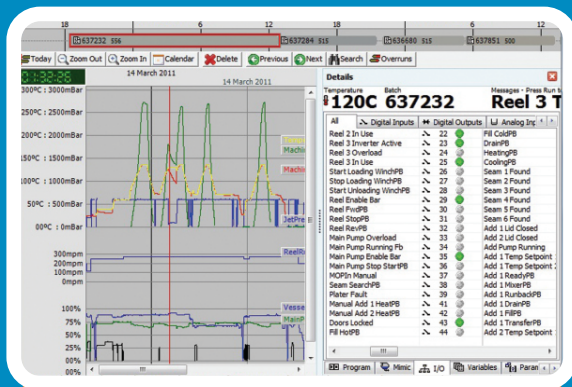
18 6 12 18 6 12

637232 556 637284 515 636680 515 637851 500

Today Zoom Out Zoom In Calendar Delete Previous Next Right Search Overruns

14 March 2011

14 March 2011

300ºC : 3000mBar

250ºC : 2500mBar

200ºC : 2000mBar

150ºC : 1500mBar

100ºC : 1000mBar

50ºC : 500mBar

00ºC : 0mBar

300mpm

200mpm

100mpm

0mpm

100%

75%

50%

25%

0%

Machi

Machi

JetPre

ReelR

Vesse

MainP

Details

Temperature Batch Messages - Press Run t

120C 637232 Reel 3 T

All Digital Inputs Digital Outputs Analog Inp

| | | | |
|---|---|---|---|
| Reel 2 In Use | 22 | | Fill ColdPB |
| Reel 3 Inverter Active | 23 | | DrainPB |
| Reel 3 Overload | 24 | | HeatingPB |
| Reel 3 In Use | 25 | | CoolingPB |
| Start Loading WinchPB | 26 | | Seam 1 Found |
| Stop Loading WinchPB | 27 | | Seam 2 Found |
| Start Unloading WinchPB | 28 | | Seam 3 Found |
| Reel Enable Bar | 29 | | Seam 4 Found |
| Reel FwdPB | 30 | | Seam 5 Found |
| Reel StopPB | 31 | | Seam 6 Found |
| Reel RevPB | 32 | | Add 1 Lid Closed |
| Main Pump Overload | 33 | | Add 2 Lid Closed |
| Main Pump Running Fb | 34 | | Add Pump Running |
| Main Pump Enable Bar | 35 | | Add 1 Temp Setpoint |
| Main Pump Stop StartPB | 36 | | Add 2 Temp Setpoint |
| MOPIn Manual | 37 | | Add 1 ReadyPB |
| Seam SearchPB | 38 | | Add 1 MixerPB |
| Plater Fault | 39 | | Add 1 RunbackPB |
| Manual Add 1 HeatPB | 41 | | Add 1 DrainPB |
| Manual Add 2 HeatPB | 42 | | Add 1 FillPB |
| Doors Locked | 43 | | Add 1 TransferPB |
| Fill HotPB | 44 | | Add 2 Temp Setpoint |

Program Mimic I/O Variables Paran